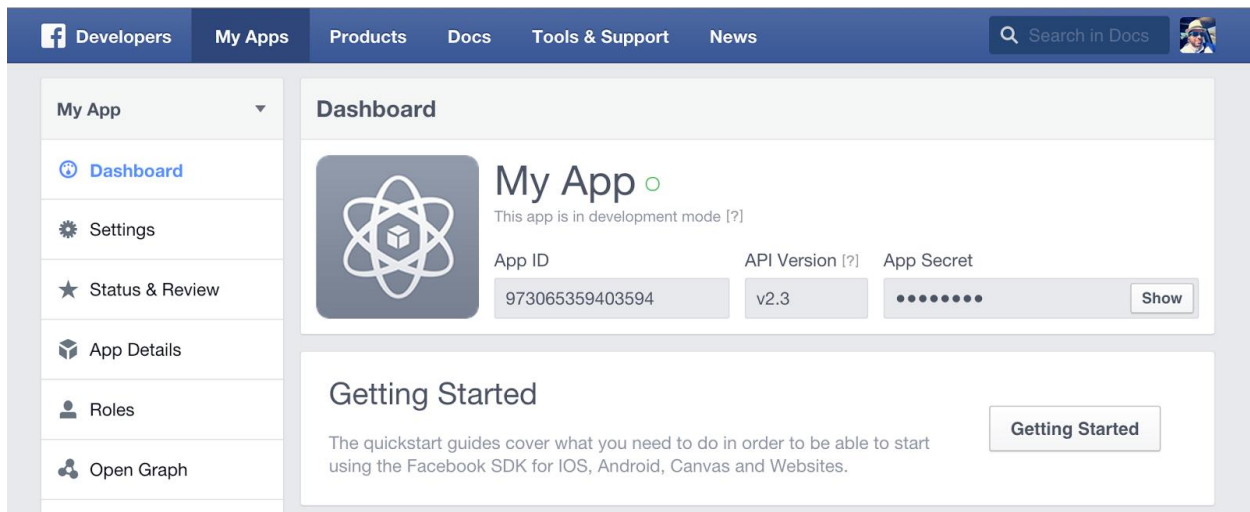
Developers My Apps Products Docs Tools & Support News

Search in Docs

My App

Dashboard

Settings

Status & Review

App Details

Roles

Open Graph

Dashboard

My App

This app is in development mode [?]

App ID

973065359403594

API Version [?]

v2.3

App Secret

••••••••

Show

Getting Started

The quickstart guides cover what you need to do in order to be able to start using the Facebook SDK for IOS, Android, Canvas and Websites.

Getting Started